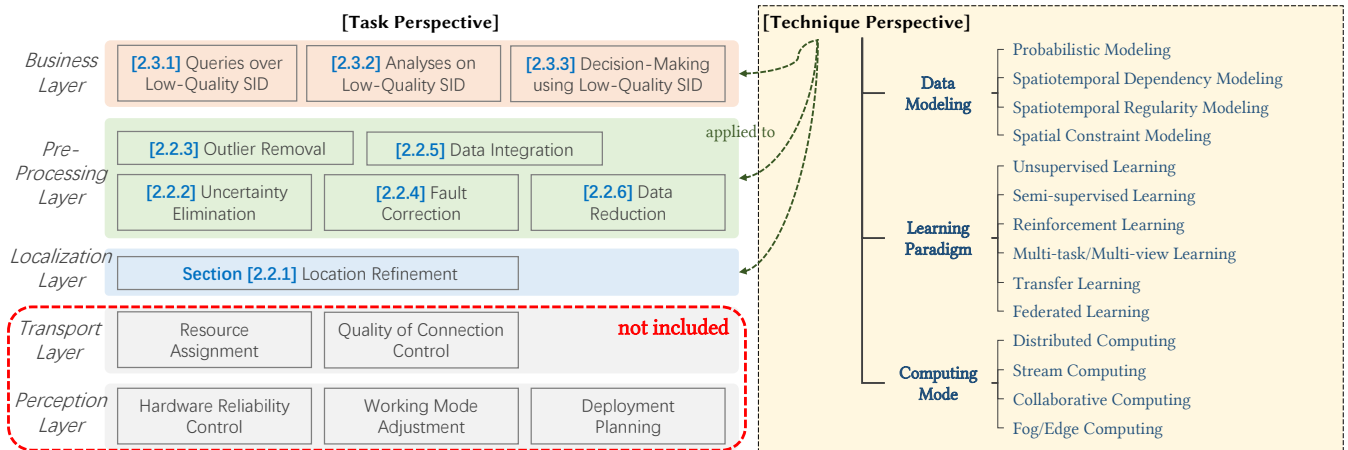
[Task Perspective]

Business Layer
[2.3.1] Queries over Low-Quality SID
[2.3.2] Analyses on Low-Quality SID
[2.3.3] Decision-Making using Low-Quality SID

Pre-Processing Layer
[2.2.3] Outlier Removal
[2.2.5] Data Integration
[2.2.2] Uncertainty Elimination
[2.2.4] Fault Correction
[2.2.6] Data Reduction

Localization Layer
Section [2.2.1] Location Refinement

Transport Layer
Resource Assignment
Quality of Connection Control
not included

Perception Layer
Hardware Reliability Control
Working Mode Adjustment
Deployment Planning

applied to

[Technique Perspective]

Data Modeling
Probabilistic Modeling
Spatiotemporal Dependency Modeling
Spatiotemporal Regularity Modeling
Spatial Constraint Modeling

Learning Paradigm
Unsupervised Learning
Semi-supervised Learning
Reinforcement Learning
Multi-task/Multi-view Learning
Transfer Learning
Federated Learning

Computing Mode
Distributed Computing
Stream Computing
Collaborative Computing
Fog/Edge Computing